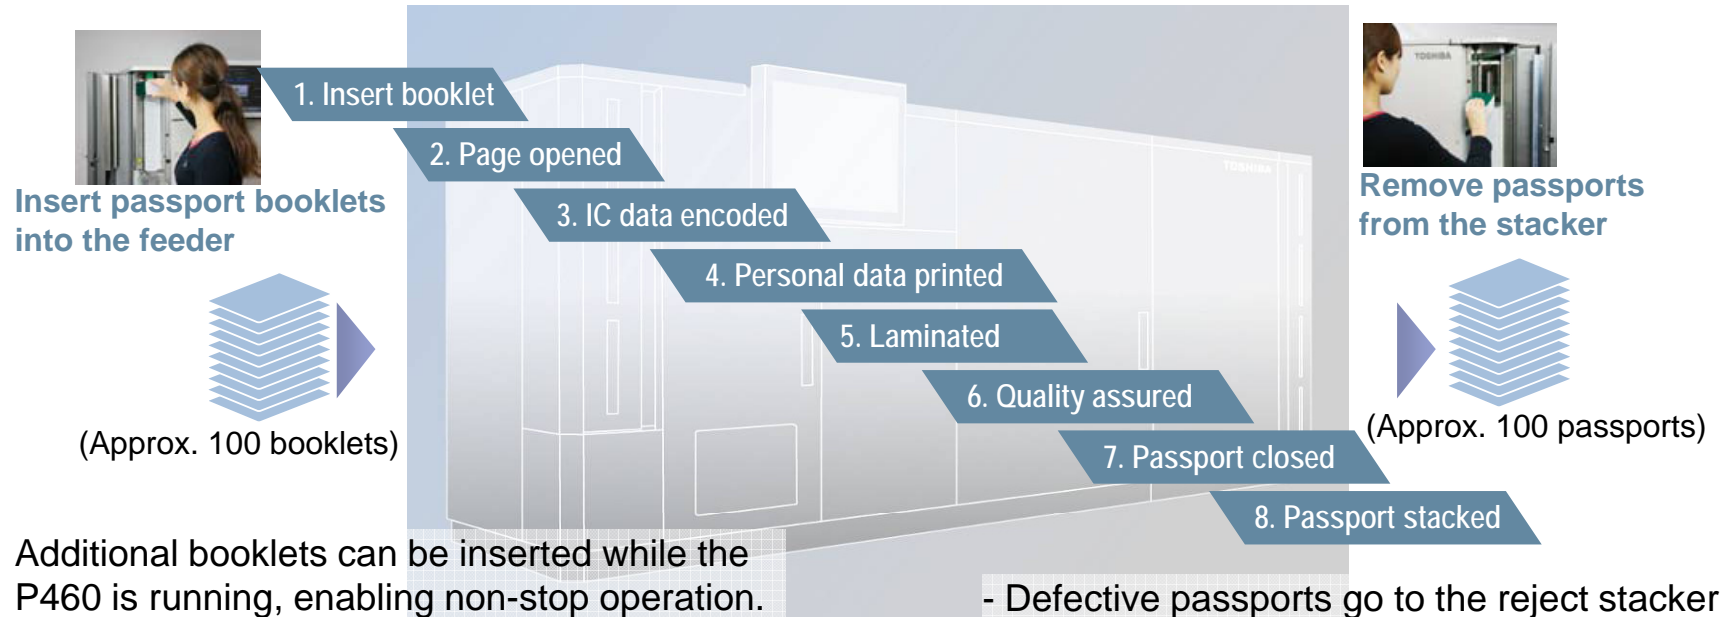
Insert passport booklets into the feeder

1. Insert booklet

2. Page opened

3. IC data encoded

4. Personal data printed

5. Laminated

6. Quality assured

7. Passport closed

8. Passport stacked

Remove passports from the stacker

(Approx. 100 booklets)

(Approx. 100 passports)

Additional booklets can be inserted while the P460 is running, enabling non-stop operation.

- Defective passports go to the reject stacker